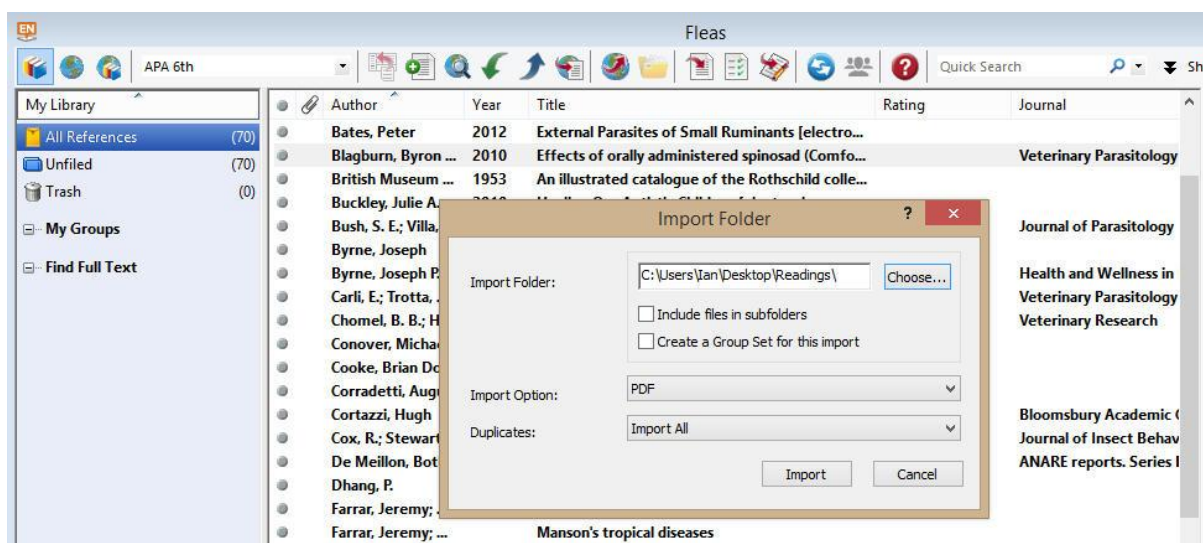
EN

Fleas

APA 6th

Quick Search

Sh

My Library

All References (70)

Unfiled (70)

Trash (0)

My Groups

Find Full Text

| Author | Year | Title | Rating | Journal |
|---|---|---|---|---|
| Bates, Peter | 2012 | External Parasites of Small Ruminants [electro... | | |
| Blagburn, Byron ... | 2010 | Effects of orally administered spinosad (Comfo... | | Veterinary Parasitology |
| British Museum ... | 1953 | An illustrated catalogue of the Rothschild colle... | | |
| Buckley, Julie A. | | | | |
| Bush, S. E.; Villa, | | | | Journal of Parasitology |
| Byrne, Joseph | | | | |
| Byrne, Joseph P. | | | | Health and Wellness in |
| Carli, E.; Trotta, | | | | Veterinary Parasitology |
| Chomel, B. B.; H | | | | Veterinary Research |
| Conover, Michae | | | | |
| Cooke, Brian Do | | | | |
| Corradetti, Augu | | | | |
| Cortazzi, Hugh | | | | Bloomsbury Academic |
| Cox, R.; Stewart | | | | Journal of Insect Behav |
| De Meillon, Bot | | | | ANARE reports. Series I |
| Dhang, P. | | | | |
| Farrar, Jeremy; | | | | |
| Farrar, Jeremy; ... | | Manson's tropical diseases | | |

Import Folder

?

×

Import Folder: C:\Users\Ian\Desktop\Readings\

Choose...

Include files in subfolders

Create a Group Set for this import

Import Option: PDF

Duplicates: Import All

Import

Cancel